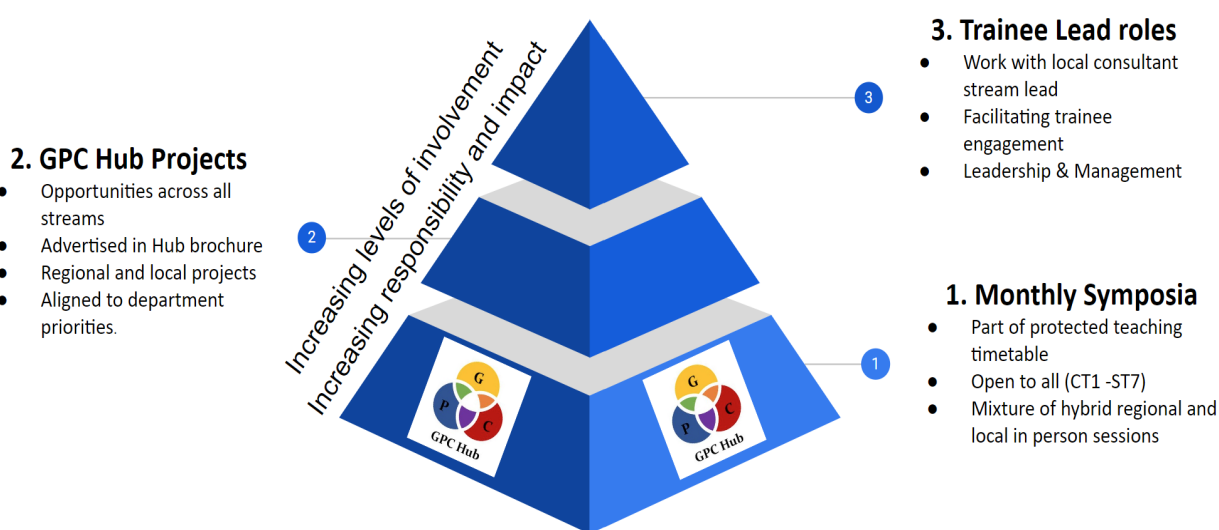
3. Trainee Lead roles
- Work with local consultant stream lead
- Facilitating trainee engagement
- Leadership & Management

2. GPC Hub Projects
- Opportunities across all streams
- Advertised in Hub brochure
- Regional and local projects
- Aligned to department priorities.

Increasing levels of involvement
Increasing responsibility and impact

3

2

1

1. Monthly Symposia
- Part of protected teaching timetable
- Open to all (CT1 -ST7)
- Mixture of hybrid regional and local in person sessions

G P C
GPC Hub

G P C
GPC Hub